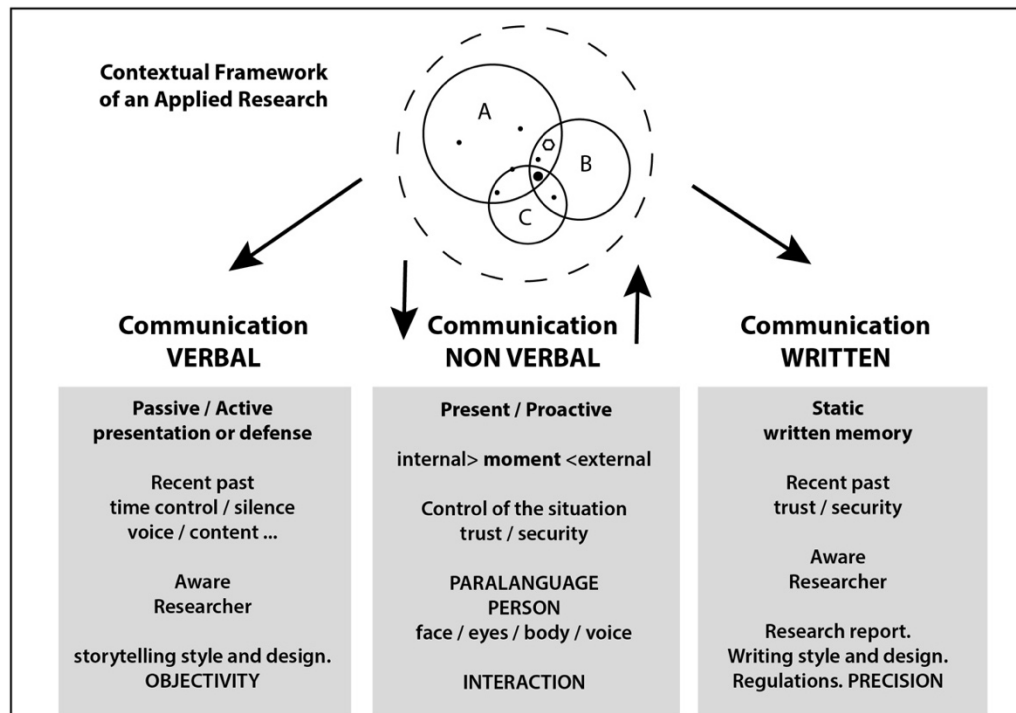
Contextual Framework of an Applied Research

A

B

C

Communication
VERBAL

Communication
NON VERBAL

Communication
WRITTEN

Passive / Active
presentation or defense

Recent past
time control / silence
voice / content ...

Aware
Researcher

storytelling style and design.
OBJECTIVITY

Present / Proactive

internal> moment <external

Control of the situation
trust / security

PARALANGUAGE
PERSON
face / eyes / body / voice

INTERACTION

Static
written memory

Recent past
trust / security

Aware
Researcher

Research report.
Writing style and design.
Regulations. PRECISION